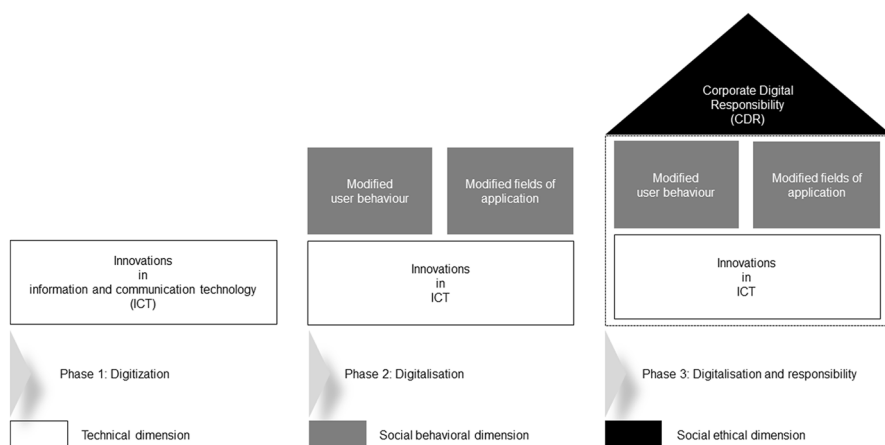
Corporate Digital Responsibility (CDR)

Modified user behaviour

Modified fields of application

Modified user behaviour

Modified fields of application

Innovations in information and communication technology (ICT)

Innovations in ICT

Innovations in ICT

Phase 1: Digitization

Phase 2: Digitalisation

Phase 3: Digitalisation and responsibility

Technical dimension

Social behavioral dimension

Social ethical dimension